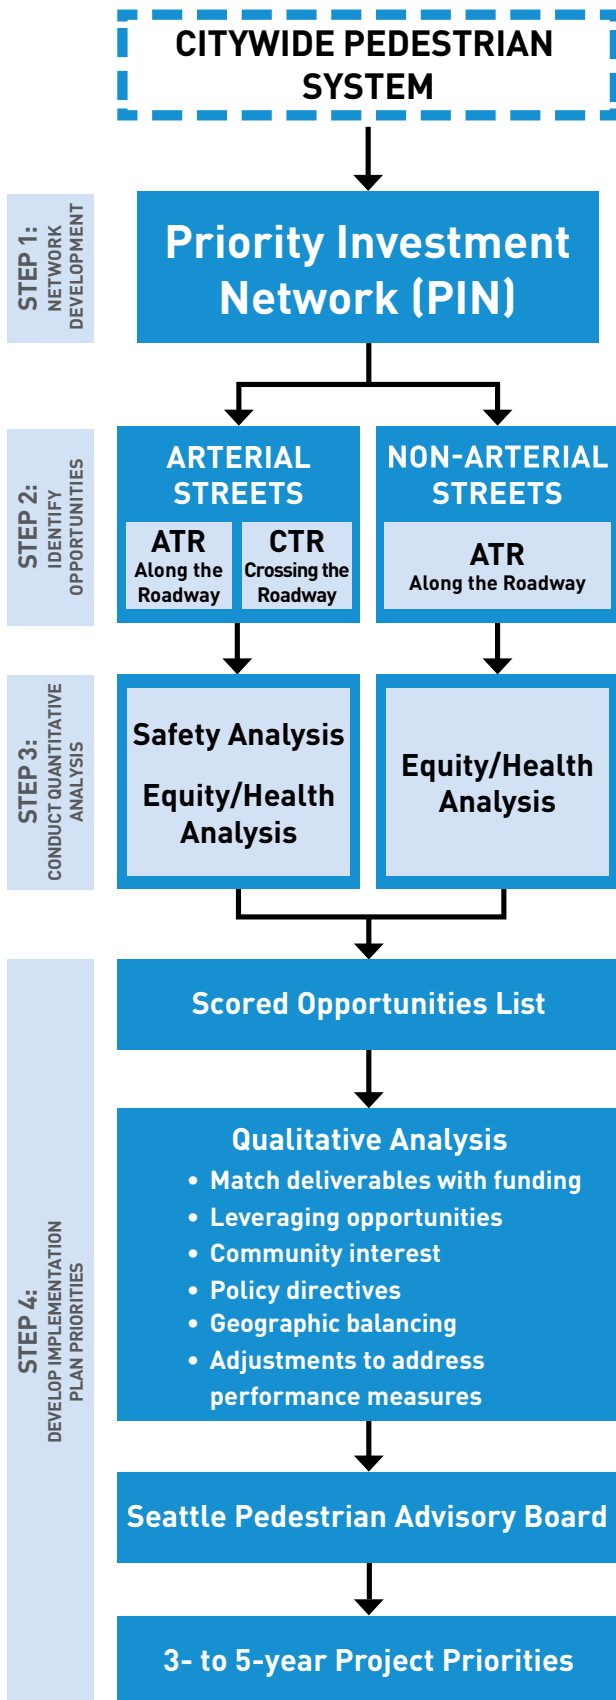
CITYWIDE PEDESTRIAN SYSTEM

STEP 1:
NETWORK DEVELOPMENT

Priority Investment Network (PIN)

STEP 2:
IDENTIFY OPPORTUNITIES

ARTERIAL STREETS

ATR
Along the Roadway

CTR
Crossing the Roadway

NON-ARTERIAL STREETS

ATR
Along the Roadway

STEP 3:
CONDUCT QUANTITATIVE ANALYSIS

Safety Analysis

Equity/Health Analysis

Equity/Health Analysis

STEP 4:
DEVELOP IMPLEMENTATION PLAN PRIORITIES

Scored Opportunities List

Qualitative Analysis
• Match deliverables with funding
• Leveraging opportunities
• Community interest
• Policy directives
• Geographic balancing
• Adjustments to address performance measures

Seattle Pedestrian Advisory Board

3- to 5-year Project Priorities